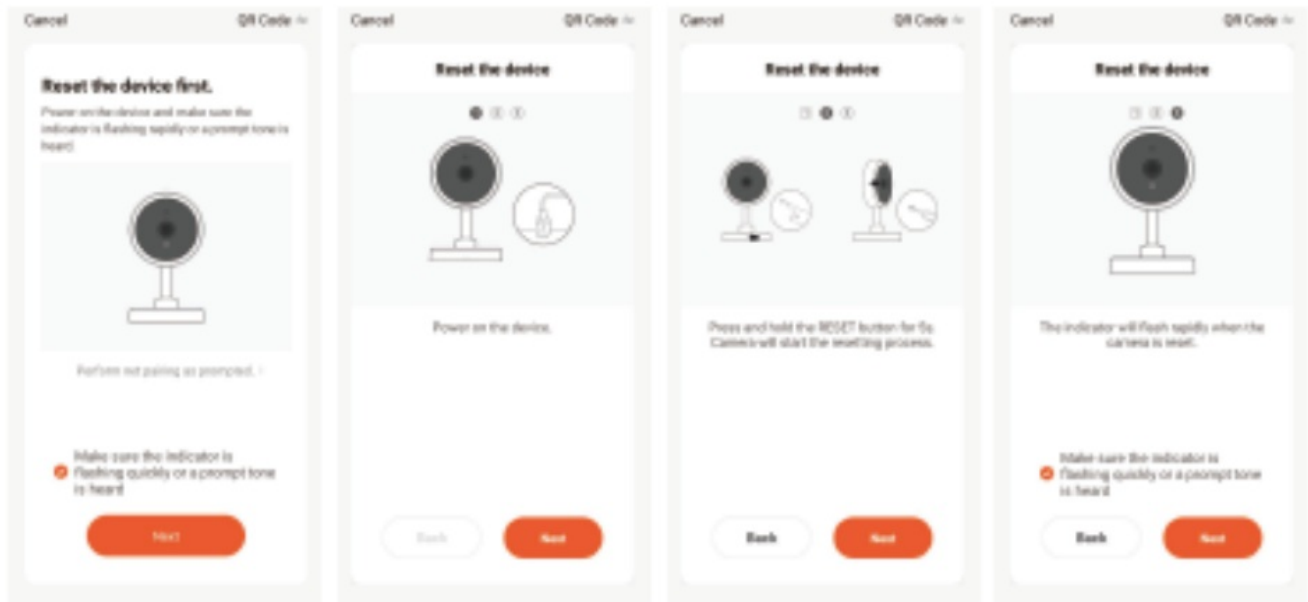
Cancel QR Code

Reset the device first.

Power on the device and make sure the indicator is flashing rapidly or a prompt tone is heard.

Perform net pairing as prompted. >

Make sure the indicator is flashing quickly or a prompt tone is heard

Next

Cancel QR Code

Reset the device

1 2 3

Power on the device.

Back Next

Cancel QR Code

Reset the device

1 2 3

Press and hold the RESET button for 5s. Camera will start the resetting process.

Back Next

Cancel QR Code

Reset the device

1 2 3

The indicator will flash rapidly when the camera is reset.

Make sure the indicator is flashing quickly or a prompt tone is heard

Back Next